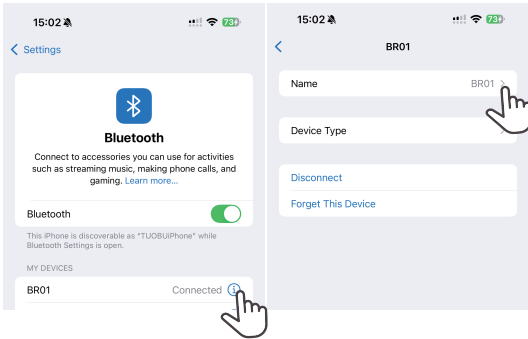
15:02

73

Settings

Bluetooth

Connect to accessories you can use for activities such as streaming music, making phone calls, and gaming. Learn more...

Bluetooth

This iPhone is discoverable as "TUOBUiPhone" while Bluetooth Settings is open.

MY DEVICES

BR01 Connected

15:02

73

BR01

Name BR01

Device Type

Disconnect

Forget This Device